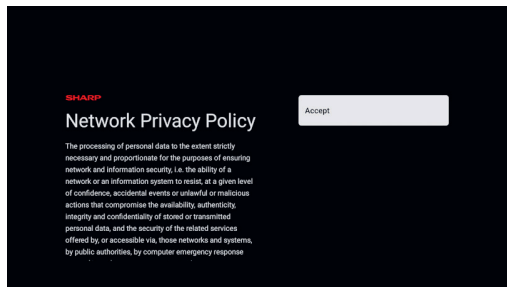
SHARP

Network Privacy Policy

The processing of personal data to the extent strictly necessary and proportionate for the purposes of ensuring network and information security, i.e. the ability of a network or an information system to resist, at a given level of confidence, accidental events or unlawful or malicious actions that compromise the availability, authenticity, integrity and confidentiality of stored or transmitted personal data, and the security of the related services offered by, or accessible via, those networks and systems, by public authorities, by computer emergency response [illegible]

Accept